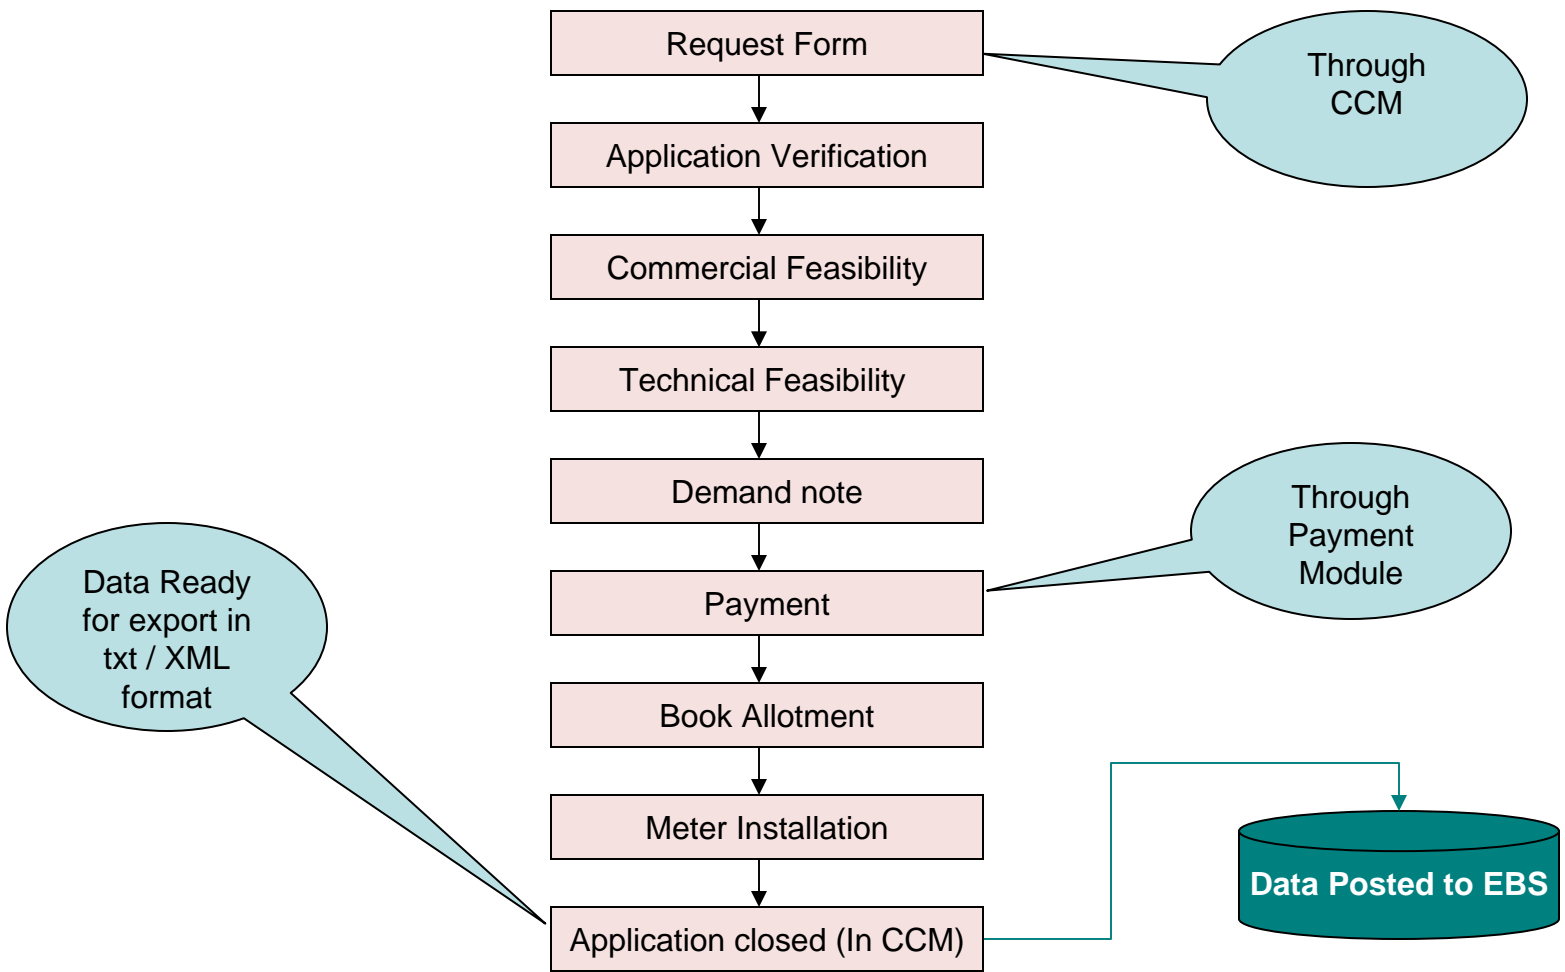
Request Form

Through CCM

Application Verification

Commercial Feasibility

Technical Feasibility

Demand note

Through Payment Module

Data Ready for export in txt / XML format

Payment

Book Allotment

Meter Installation

Data Posted to EBS

Application closed (In CCM)